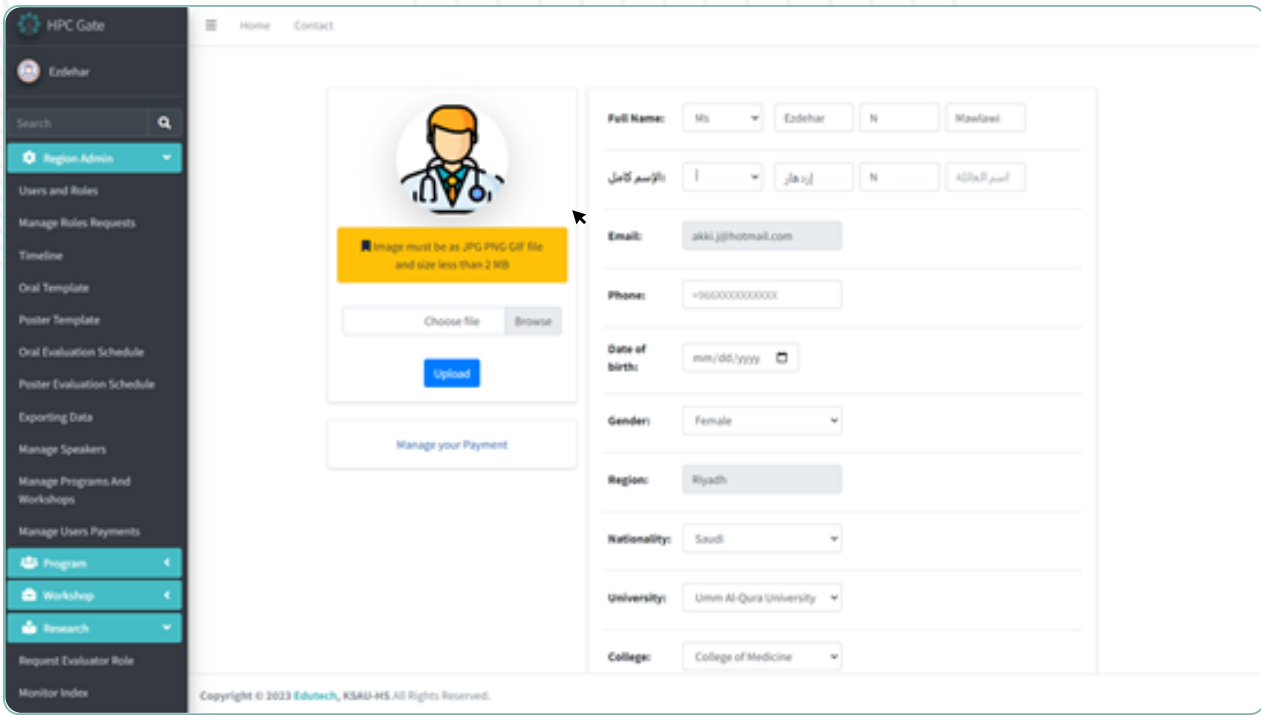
HPC Gate

Ezdehar

Search

Region Admin

Users and Roles

Manage Roles Requests

Timeline

Oral Template

Poster Template

Oral Evaluation Schedule

Poster Evaluation Schedule

Exporting Data

Manage Speakers

Manage Programs And Workshops

Manage Users Payments

Program

Workshop

Research

Request Evaluator Role

Monitor Index

Home Contact

Image must be as JPG PNG GIF file and size less than 2 MB

Choose file Browse

Upload

Manage your Payment

Full Name: Ms Ezdehar N Mawlawi

الإسم كامل: إزدهار N اسم العائلة

Email: akki.j@hotmail.com

Phone: +966XXXXXXXXXX

Date of birth: mm/dd/yyyy

Gender: Female

Region: Riyadh

Nationality: Saudi

University: Umm Al-Qura University

College: College of Medicine

Copyright © 2023 Edutech, KSAU-HS.All Rights Reserved.